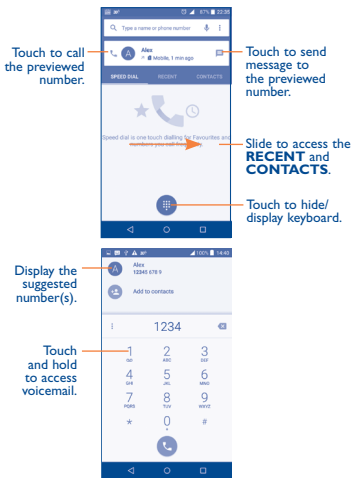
87% 22:38

Type a name or phone number

Touch to call the previewed number.

Alex
Mobile, 1 min ago

Touch to send message to the previewed number.

SPEED DIAL RECENT CONTACTS

Speed dial is one touch dialling for Favourites and numbers you call frequently.

Slide to access the **RECENT** and **CONTACTS**.

Touch to hide/ display keyboard.

100% 14:43

Display the suggested number(s).

Alex
12345 678 9

Add to contacts

1234

Touch and hold to access voicemail.

1
2 ABC
3 DEF
4 GHI
5 JKL
6 MNO
7 PQRS
8 TUV
9 WXYZ
*
0 +
#